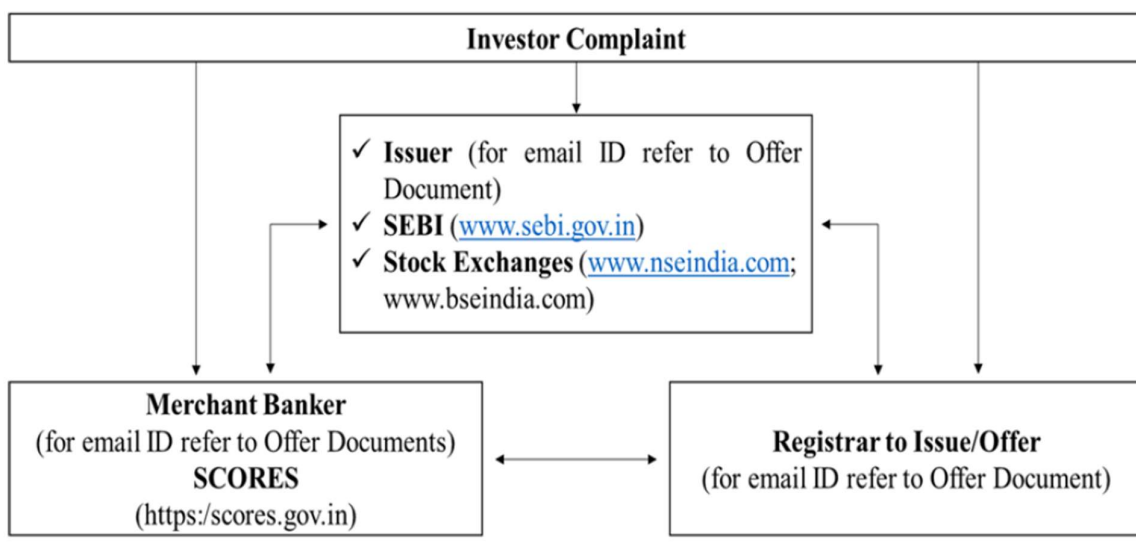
Investor Complaint

✓ Issuer (for email ID refer to Offer Document)
✓ SEBI (www.sebi.gov.in)
✓ Stock Exchanges (www.nseindia.com; www.bseindia.com)

Merchant Banker
(for email ID refer to Offer Documents)
SCORES
(https:/scores.gov.in)

Registrar to Issue/Offer
(for email ID refer to Offer Document)